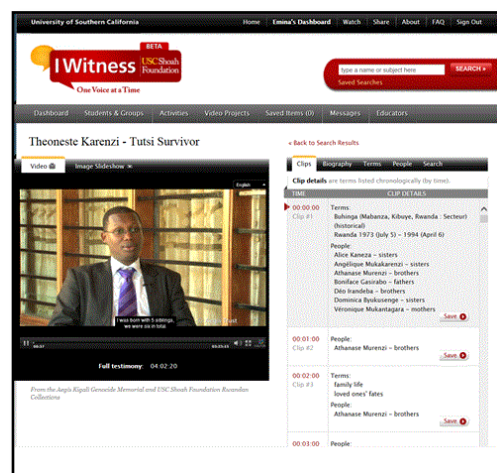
University of Southern California

Home | Emina's Dashboard | Watch | Share | About | FAQ | Sign Out

I Witness BETA USC Shoah Foundation
One Voice at a Time

type a name or subject here SEARCH
Saved Searches

Dashboard | Students & Groups | Activities | Video Projects | Saved Items (0) | Messages | Educators

Theoneste Karenzi - Tutsi Survivor

« Back to Search Results

Video | Image Slideshow

English

I was born with 5 siblings, we were six in total.

00:07 03:23:13

Full testimony: 04:02:20

From the Aegis Kigali Genocide Memorial and USC Shoah Foundation Rwandan Collections

Clips | Biography | Terms | People | Search

Clip details are terms listed chronologically (by time).

| TIME | CLIP DETAILS |
|---|---|
| 00:00:00 Clip #1 | Terms: Buhinga (Mabanza, Kibuye, Rwanda : Secteur) (historical) Rwanda 1973 (July 5) – 1994 (April 6) People: Alice Kaneza – sisters Angélique Mukakarenzi – sisters Athanase Murenzi – brothers Boniface Gasirabo – fathers Déo Irandeba – brothers Dominica Byukusenge – sisters Véronique Mukantagara – mothers Save |
| 00:01:00 Clip #2 | People: Athanase Murenzi – brothers Save |
| 00:02:00 Clip #3 | Terms: family life loved ones' fates People: Athanase Murenzi – brothers Save |
| 00:03:00 | People: |